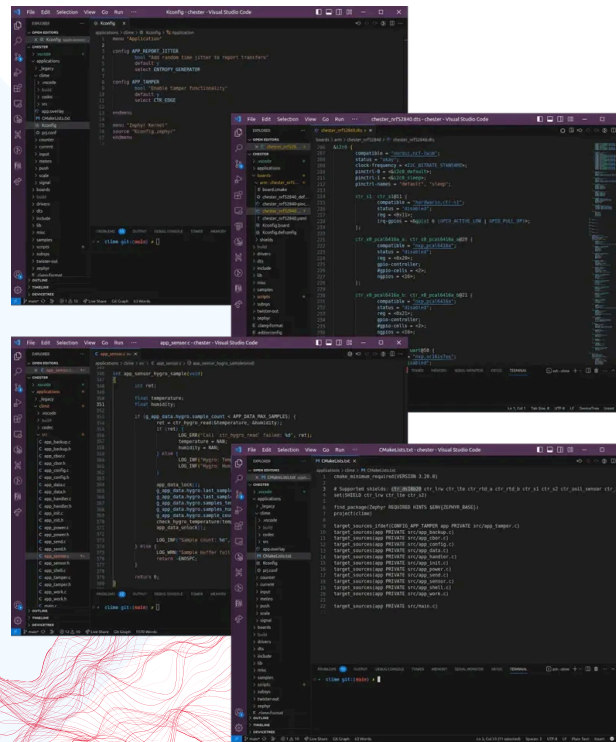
File Edit Selection View Go Run ··· Kconfig - chester - Visual Studio Code

EXPLORER

OPEN EDITORS

CHESTER

applications > clime > Kconfig > Kconfig

menu "Application"

config APP_REPORT_JITTER
bool "Add random time jitter to report transfer"
default y
select ENTROPY_GENERATOR

config APP_TAMPER
bool "Enable tamper functionality"
default y
select CTR_EDGE

endmenu

menu "Zephyr Kernel"
source "Kconfig.zephyr"
endmenu

PROBLEMS OUTPUT DEBUG CONSOLE TERMINAL

clime git:(main) ▸

File Edit Selection View Go Run ··· chester_nrf52840.dts - chester - Visual Studio Code

&i2c0 {
compatible = "nordic,nrf-twim";
status = "okay";
clock-frequency = <I2C_BITRATE_STANDARD>;
pinctrl-0 = <&i2c0_default>;
pinctrl-1 = <&i2c0_sleep>;
pinctrl-names = "default", "sleep";

File Edit Selection View Go Run ··· app_sensor.c - chester - Visual Studio Code

int app_sensor_hygro_sample(void)
{
int ret;

float temperature;
float humidity;

if (g_app_data.hygro.sample_count < APP_DATA_MAX_SAMPLES) {
ret = ctr_hygro_read(&temperature, &humidity);

LOG_ERR("Call `ctr_hygro_read` failed: %d", ret);
temperature = NAN;
humidity = NAN;
} else {
LOG_INF("Hygro: Tem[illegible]
LOG_INF("Hygro: Hum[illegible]
}

app_data_lock();
g_app_data.hygro.last_sampl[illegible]
g_app_data.hygro.last_sampl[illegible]
g_app_data.hygro.samples_te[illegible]
g_app_data.hygro.samples_hu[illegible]
g_app_data.hygro.sample_cou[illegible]
check_hygro_temperature(tem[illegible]
app_data_unlock();

LOG_INF("Sample count: %d", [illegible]
} else {
LOG_WRN("Sample buffer full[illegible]
return -ENOSPC;
}

return 0;
}

clime git:(main) ▸

File Edit Selection View Go Run ··· CMakeLists.txt - chester - Visual Studio Code

cmake_minimum_required(VERSION 3.20.0)

# Supported shields: ctr_k1 ctr_lrw ctr_lte ctr_rtd_a ctr_rtd_b ctr_s1 ctr_z2 ctr_soil_sensor ctr_
set(SHIELD ctr_lrw ctr_lte ctr_s2)

find_package(Zephyr REQUIRED HINTS $ENV{ZEPHYR_BASE})
project(clime)

target_sources_ifdef(CONFIG_APP_TAMPER app PRIVATE src/app_tamper.c)
target_sources(app PRIVATE src/app_backup.c)
target_sources(app PRIVATE src/app_cbor.c)
target_sources(app PRIVATE src/app_config.c)
target_sources(app PRIVATE src/app_data.c)
target_sources(app PRIVATE src/app_handler.c)
target_sources(app PRIVATE src/app_init.c)
target_sources(app PRIVATE src/app_power.c)
target_sources(app PRIVATE src/app_send.c)
target_sources(app PRIVATE src/app_sensor.c)
target_sources(app PRIVATE src/app_shell.c)
target_sources(app PRIVATE src/app_work.c)

target_sources(app PRIVATE src/main.c)

PROBLEMS OUTPUT DEBUG CONSOLE TERMINAL

clime git:(main) ▸